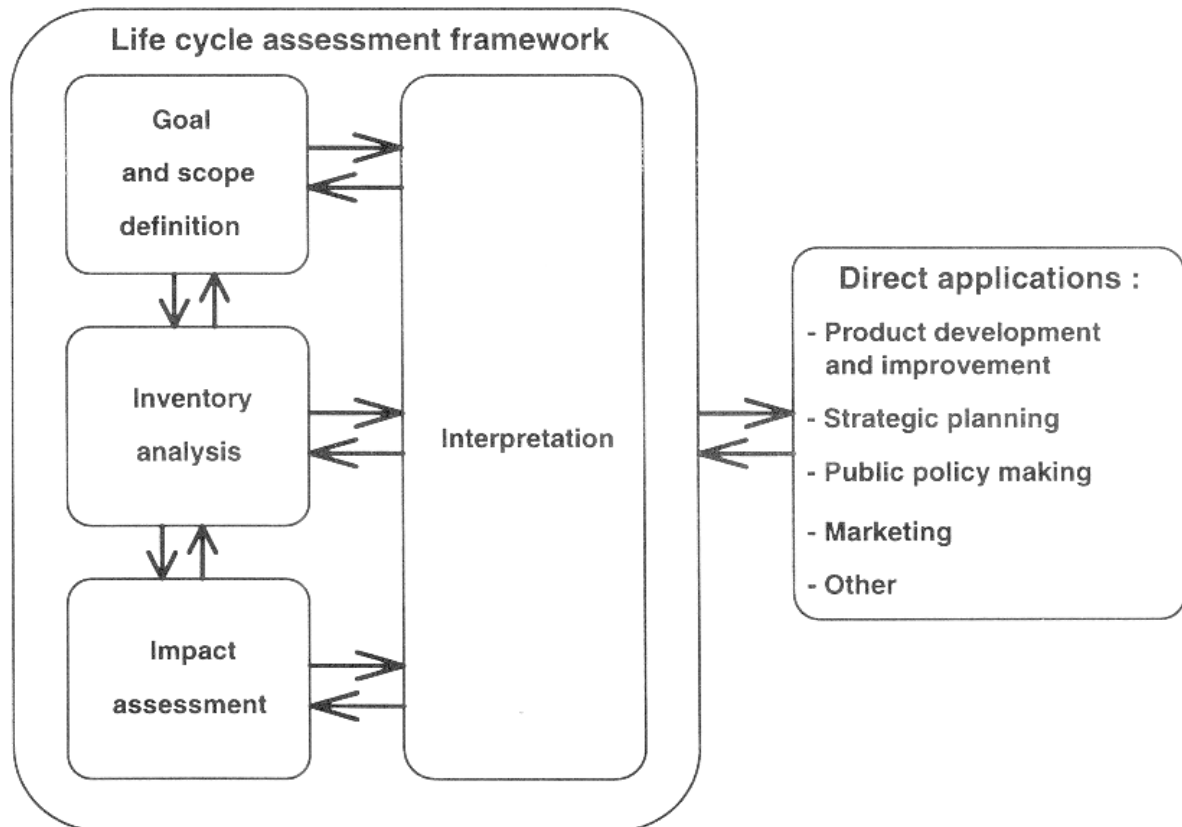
Life cycle assessment framework

Goal and scope definition

Inventory analysis

Impact assessment

Interpretation

Direct applications :

- Product development and improvement
- Strategic planning
- Public policy making
- Marketing
- Other